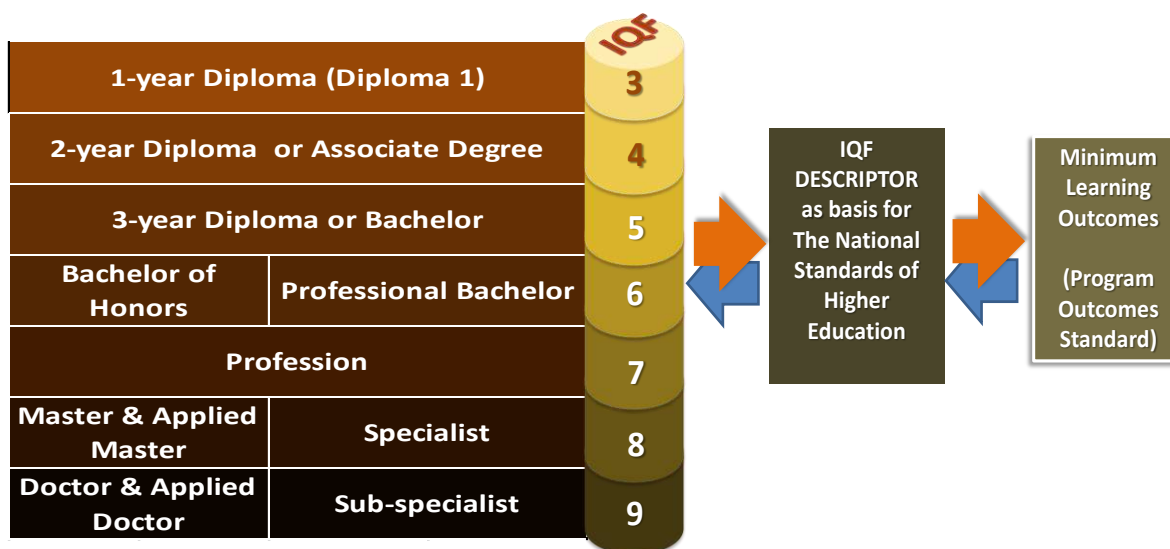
IQF

| | | |
|---|---|---|
| 1-year Diploma (Diploma 1) | | 3 |
| 2-year Diploma or Associate Degree | | 4 |
| 3-year Diploma or Bachelor | | 5 |
| Bachelor of Honors | Professional Bachelor | 6 |
| Profession | | 7 |
| Master & Applied Master | Specialist | 8 |
| Doctor & Applied Doctor | Sub-specialist | 9 |

IQF DESCRIPTOR as basis for The National Standards of Higher Education

Minimum Learning Outcomes

(Program Outcomes Standard)